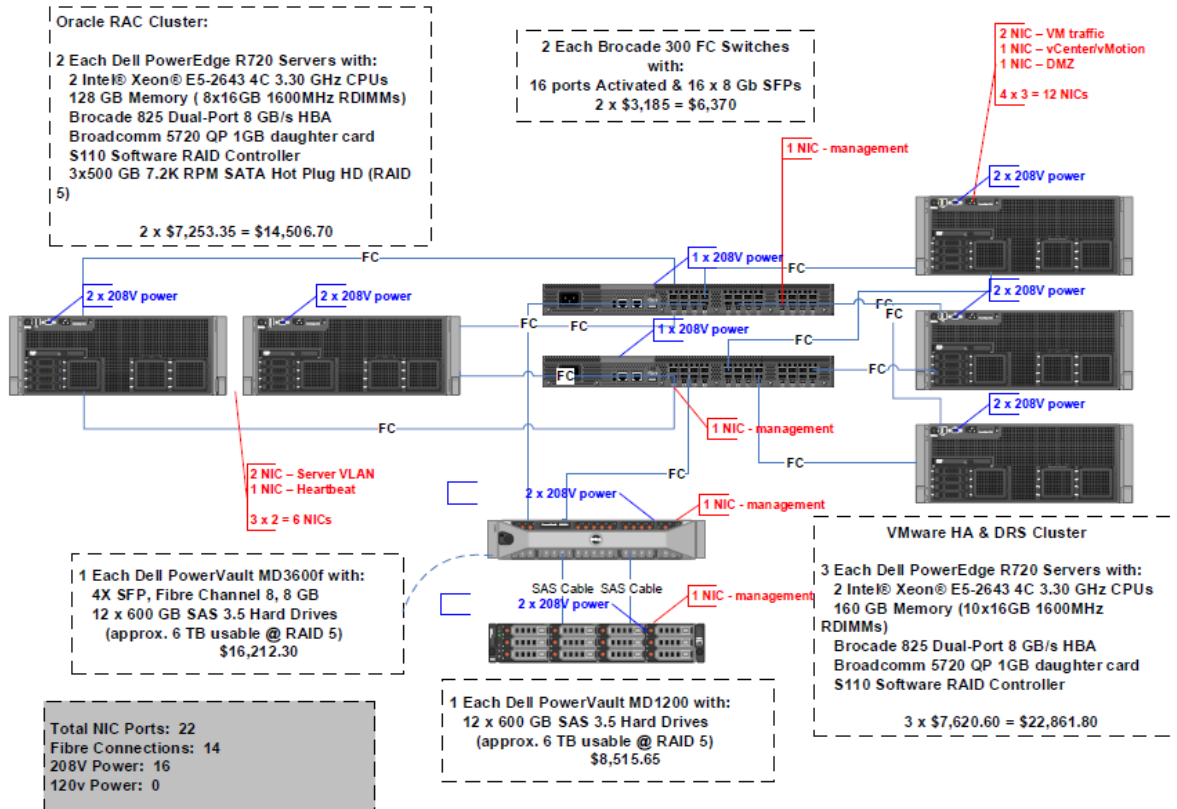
Oracle RAC Cluster:

2 Each Dell PowerEdge R720 Servers with:
2 Intel® Xeon® E5-2643 4C 3.30 GHz CPUs
128 GB Memory ( 8x16GB 1600MHz RDIMMs)
Brocade 825 Dual-Port 8 GB/s HBA
Broadcomm 5720 QP 1GB daughter card
S110 Software RAID Controller
3x500 GB 7.2K RPM SATA Hot Plug HD (RAID 5)

2 x $7,253.35 = $14,506.70

2 Each Brocade 300 FC Switches with:
16 ports Activated & 16 x 8 Gb SFPs
2 x $3,185 = $6,370

2 NIC – VM traffic
1 NIC – vCenter/vMotion
1 NIC – DMZ

4 x 3 = 12 NICs

1 NIC - management

2 x 208V power

FC

1 x 208V power

FC

2 x 208V power

2 x 208V power

FC

FC

FC

2 x 208V power

1 x 208V power

FC

FC

FC

1 NIC - management

2 x 208V power

FC

FC

2 NIC – Server VLAN
1 NIC – Heartbeat

3 x 2 = 6 NICs

FC

2 x 208V power

1 NIC - management

VMware HA & DRS Cluster

3 Each Dell PowerEdge R720 Servers with:
2 Intel® Xeon® E5-2643 4C 3.30 GHz CPUs
160 GB Memory (10x16GB 1600MHz RDIMMs)
Brocade 825 Dual-Port 8 GB/s HBA
Broadcomm 5720 QP 1GB daughter card
S110 Software RAID Controller

3 x $7,620.60 = $22,861.80

1 Each Dell PowerVault MD3600f with:
4X SFP, Fibre Channel 8, 8 GB
12 x 600 GB SAS 3.5 Hard Drives
(approx. 6 TB usable @ RAID 5)
$16,212.30

SAS Cable SAS Cable
2 x 208V power

1 NIC - management

1 Each Dell PowerVault MD1200 with:
12 x 600 GB SAS 3.5 Hard Drives
(approx. 6 TB usable @ RAID 5)
$8,515.65

Total NIC Ports: 22
Fibre Connections: 14
208V Power: 16
120v Power: 0